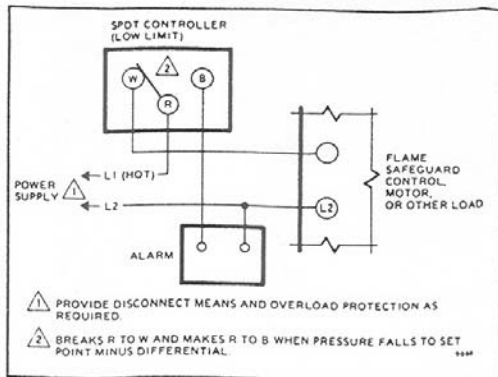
SPDT CONTROLLER
(LOW LIMIT)

2

W

R

B

POWER SUPPLY 1

L1 (HOT)

L2

L2

FLAME SAFEGUARD CONTROL, MOTOR, OR OTHER LOAD

ALARM

1 PROVIDE DISCONNECT MEANS AND OVERLOAD PROTECTION AS REQUIRED.

2 BREAKS R TO W AND MAKES R TO B WHEN PRESSURE FALLS TO SET POINT MINUS DIFFERENTIAL.

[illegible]